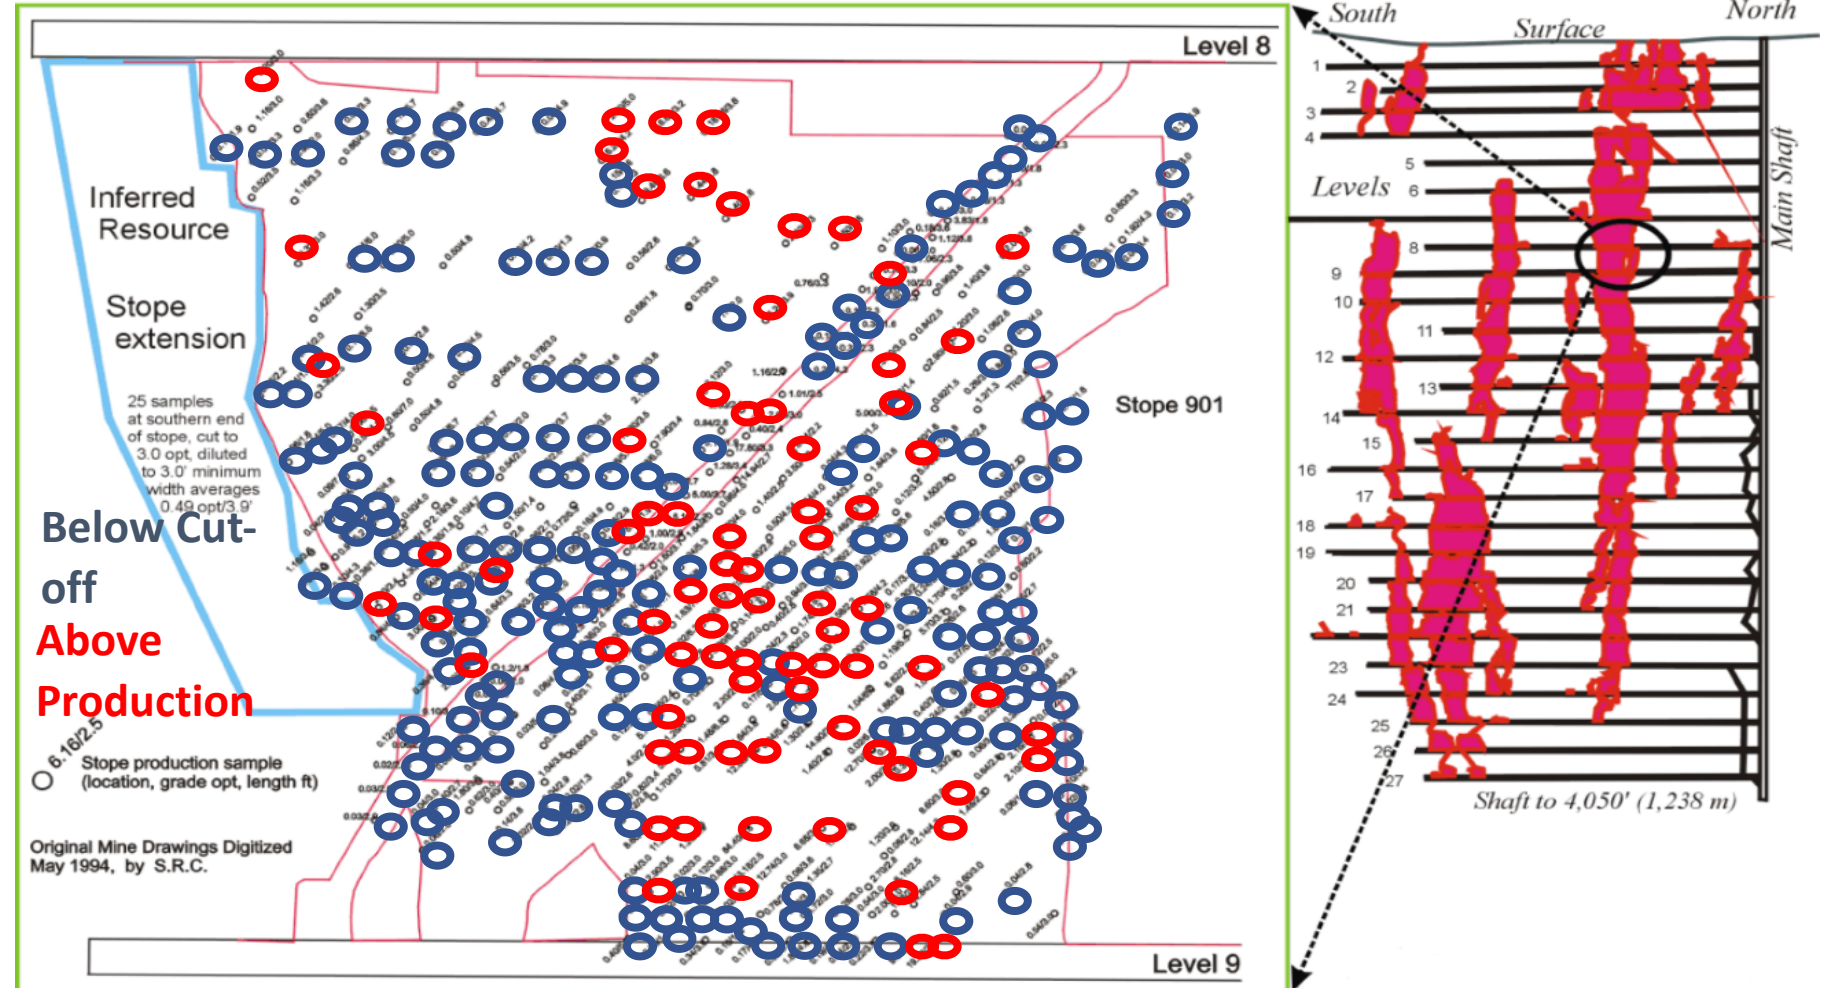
Level 8

Inferred Resource

Stope extension

25 samples at southern end of stope, cut to 3.0 opt, diluted to 3.0' minimum width averages 0.49 opt/3.9'

Below Cut-off

Above Production

Stope 901

6.16/2.5

Stope production sample (location, grade opt, length ft)

Original Mine Drawings Digitized May 1994, by S.R.C.

Level 9

South

Surface

North

Levels

Main Shaft

1
2
3
4
5
6
8
9
10
11
12
13
14
15
16
17
18
19
20
21
23
24
25
26
27

Shaft to 4,050' (1,238 m)